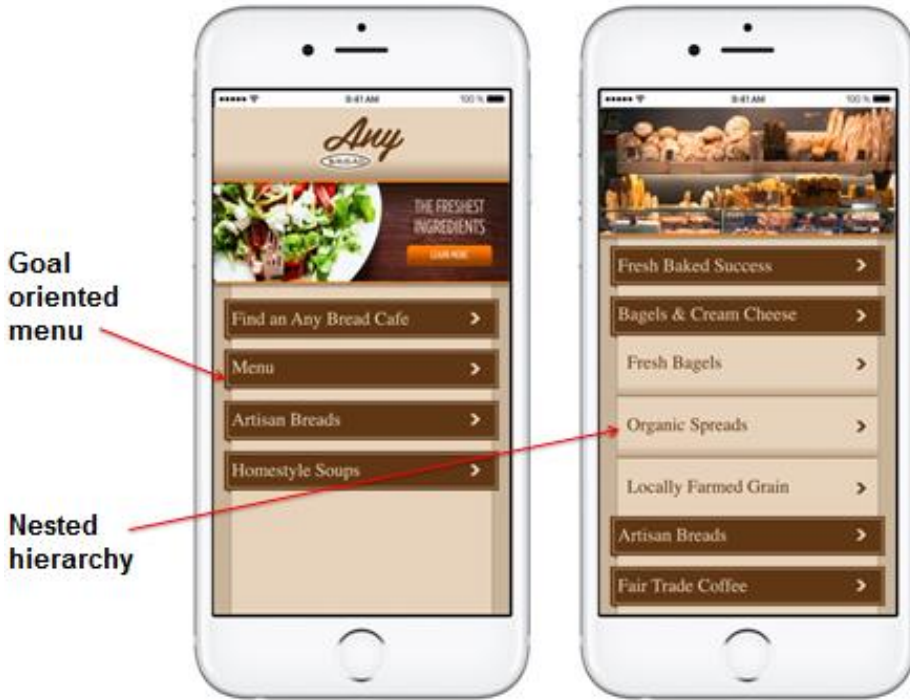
Goal oriented menu

Nested hierarchy

9:41 AM 100%

Any
BREAD

THE FRESHEST INGREDIENTS
LEARN MORE

Find an Any Bread Cafe >

Menu >

Artisan Breads >

Homestyle Soups >

9:41 AM 100%

Fresh Baked Success >

Bagels & Cream Cheese >

Fresh Bagels >

Organic Spreads >

Locally Farmed Grain >

Artisan Breads >

Fair Trade Coffee >